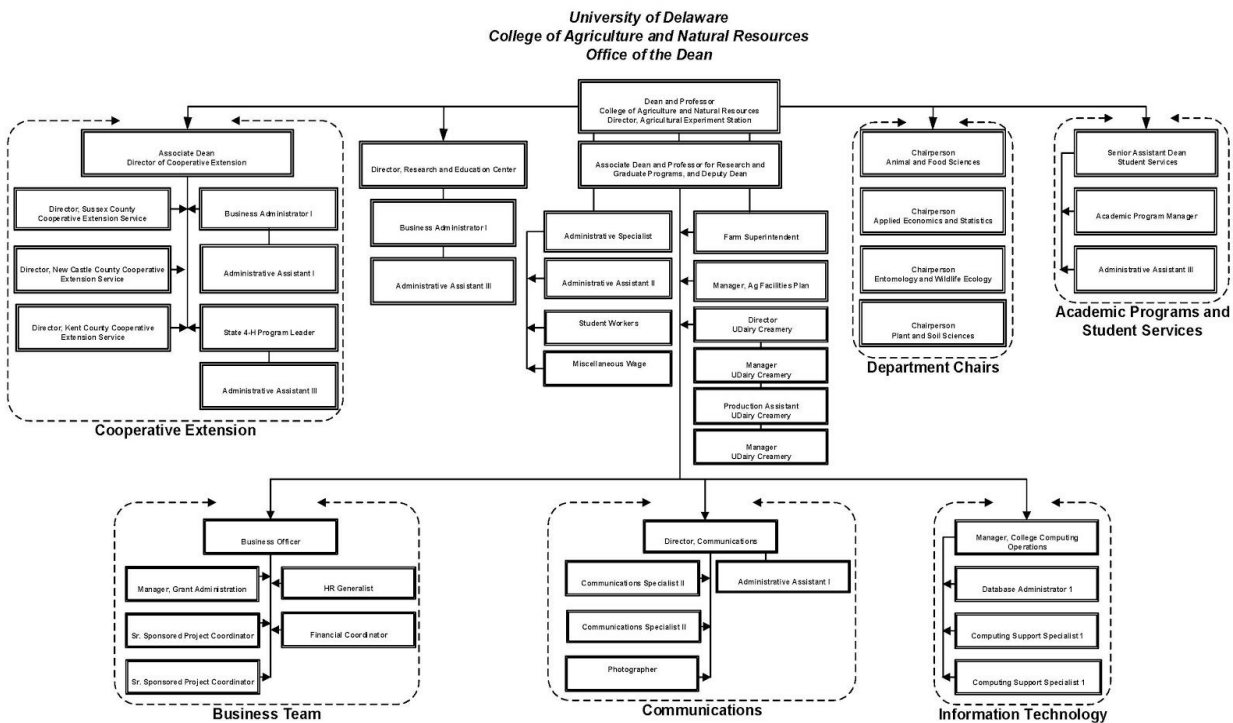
University of Delaware
College of Agriculture and Natural Resources
Office of the Dean

Dean and Professor
College of Agriculture and Natural Resources
Director, Agricultural Experiment Station

Associate Dean
Director of Cooperative Extension

Director, Sussex County Cooperative Extension Service

Business Administrator I

Director, New Castle County Cooperative Extension Service

Administrative Assistant I

Director, Kent County Cooperative Extension Service

State 4-H Program Leader

Administrative Assistant III

Cooperative Extension

Director, Research and Education Center

Business Administrator I

Administrative Assistant III

Associate Dean and Professor for Research and Graduate Programs, and Deputy Dean

Administrative Specialist

Administrative Assistant II

Student Workers

Miscellaneous Wage

Farm Superintendent

Manager, Ag Facilities Plan

Director
UDairy Creamery

Manager
UDairy Creamery

Production Assistant
UDairy Creamery

Manager
UDairy Creamery

Chairperson
Animal and Food Sciences

Chairperson
Applied Economics and Statistics

Chairperson
Entomology and Wildlife Ecology

Chairperson
Plant and Soil Sciences

Department Chairs

Senior Assistant Dean
Student Services

Academic Program Manager

Administrative Assistant III

Academic Programs and Student Services

Business Officer

Manager, Grant Administration

HR Generalist

Sr. Sponsored Project Coordinator

Financial Coordinator

Sr. Sponsored Project Coordinator

Business Team

Director, Communications

Communications Specialist II

Administrative Assistant I

Communications Specialist II

Photographer

Communications

Manager, College Computing Operations

Database Administrator 1

Computing Support Specialist 1

Computing Support Specialist 1

Information Technology